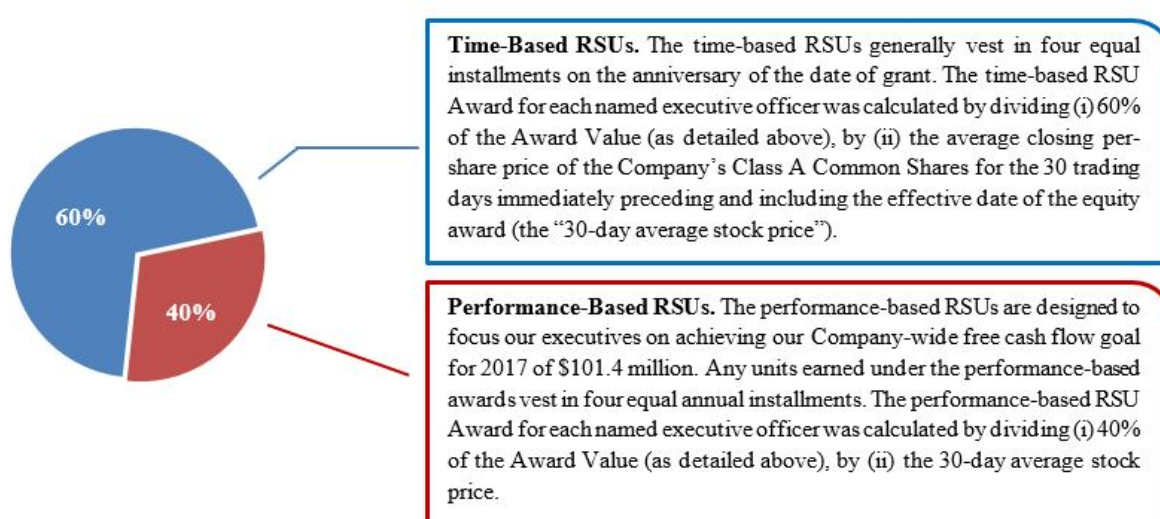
60%

40%

**Time-Based RSUs.** The time-based RSUs generally vest in four equal installments on the anniversary of the date of grant. The time-based RSU Award for each named executive officer was calculated by dividing (i) 60% of the Award Value (as detailed above), by (ii) the average closing per-share price of the Company's Class A Common Shares for the 30 trading days immediately preceding and including the effective date of the equity award (the "30-day average stock price").

**Performance-Based RSUs.** The performance-based RSUs are designed to focus our executives on achieving our Company-wide free cash flow goal for 2017 of \$101.4 million. Any units earned under the performance-based awards vest in four equal annual installments. The performance-based RSU Award for each named executive officer was calculated by dividing (i) 40% of the Award Value (as detailed above), by (ii) the 30-day average stock price.